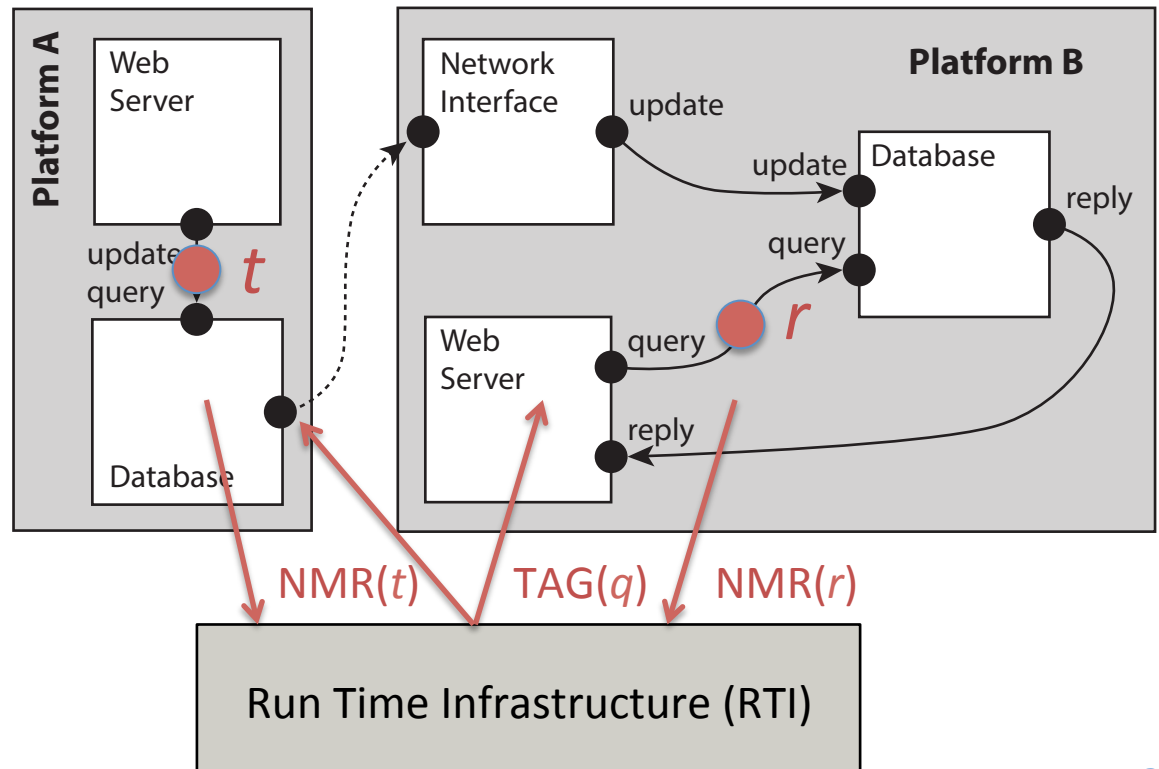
Platform A

Web Server

update

query

$t$

Database

Network Interface

update

Platform B

update

Database

reply

query

$r$

Web Server

query

reply

NMR($t$)

TAG($q$)

NMR($r$)

Run Time Infrastructure (RTI)